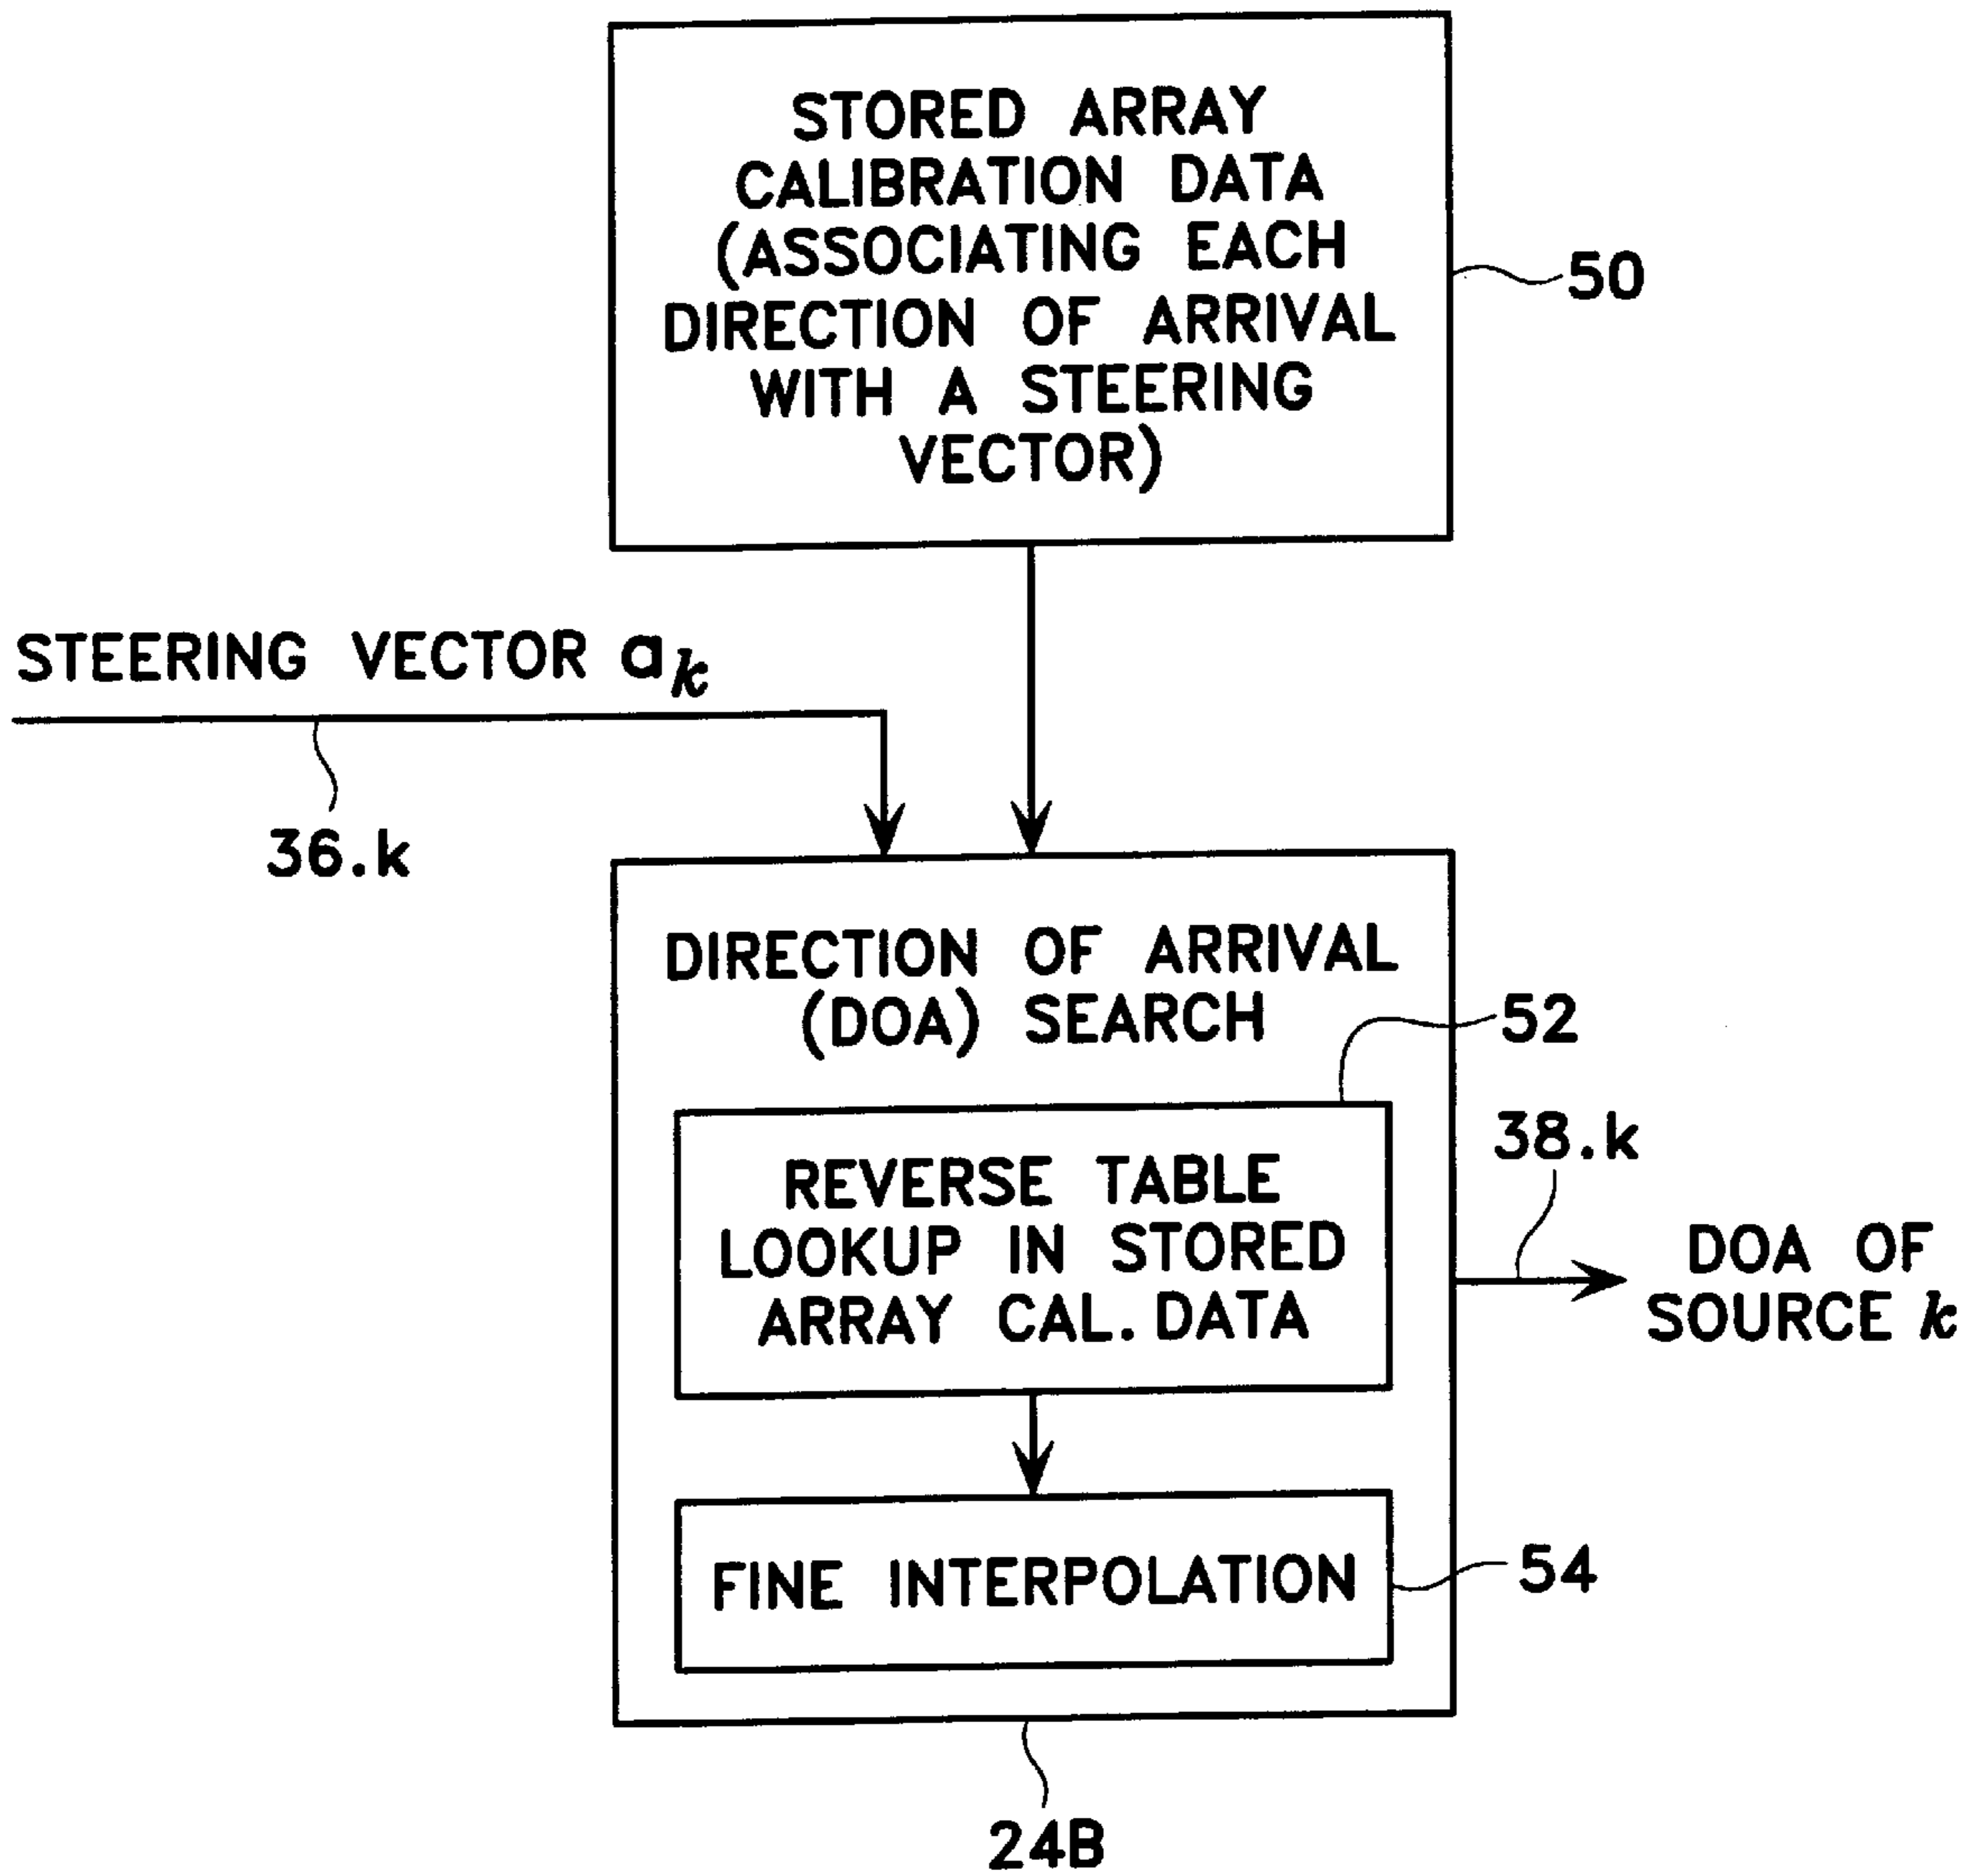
STORED ARRAY CALIBRATION DATA (ASSOCIATING EACH DIRECTION OF ARRIVAL WITH A STEERING VECTOR)

50

STEERING VECTOR $a_k$

36.k

DIRECTION OF ARRIVAL (DOA) SEARCH

52

REVERSE TABLE LOOKUP IN STORED ARRAY CAL. DATA

38.k

DOA OF SOURCE $k$

FINE INTERPOLATION

54

24B